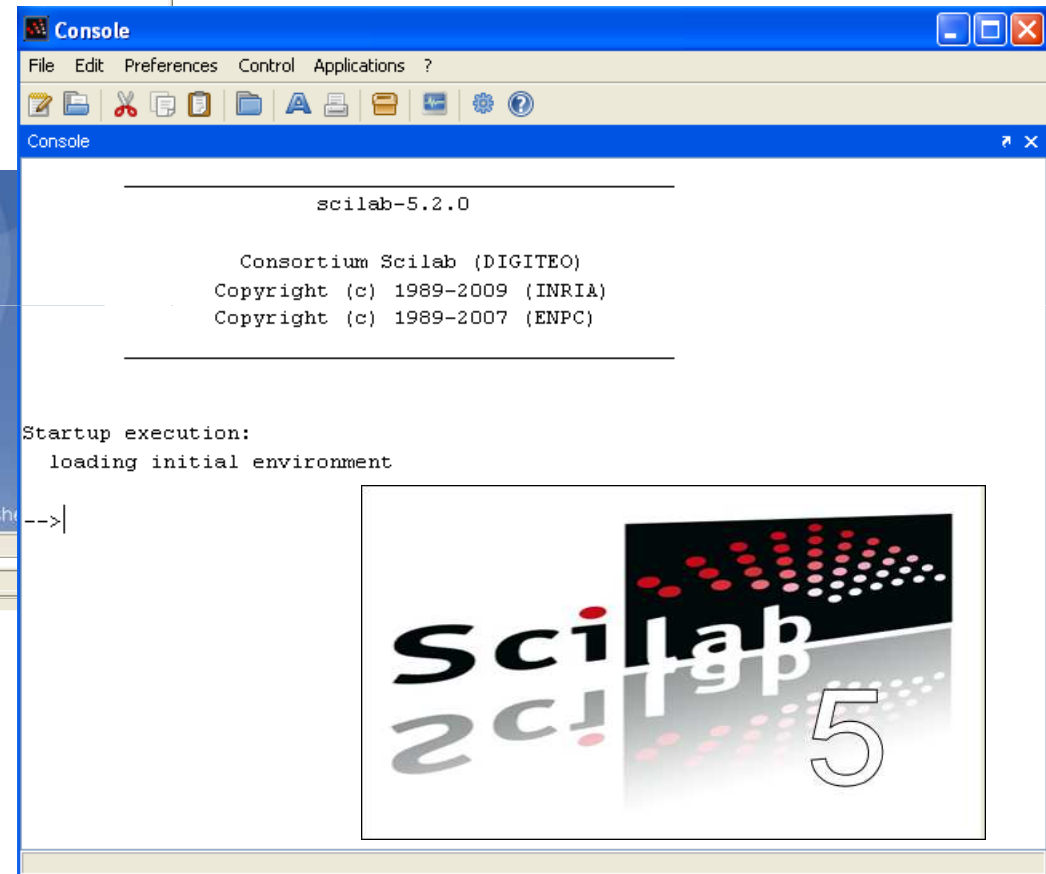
Console

File Edit Preferences Control Applications ?

Console

scilab-5.2.0

Consortium Scilab (DIGITEO)
Copyright (c) 1989-2009 (INRIA)
Copyright (c) 1989-2007 (ENPC)

Startup execution:
loading initial environment

-->

Scilab
5